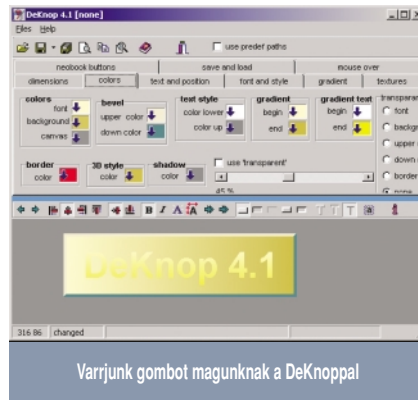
DeKnop 4.1 [none]

Files Help

use predef paths

neobook buttons | save and load | mouse over

dimensions | colors | text and position | font and style | gradient | textures

colors
font
background
canvas

bevel
upper color
down color

text style
color lower
color up

gradient
begin
end

gradient text
begin
end

transparent
font
backgr
upper
down
border
none

border
color

3D style
color

shadow
color

use 'transparent'

45 %

B I A

DeKnop 4.1

316 86 | changed

Varrjunk gombot magunknak a DeKnoppal